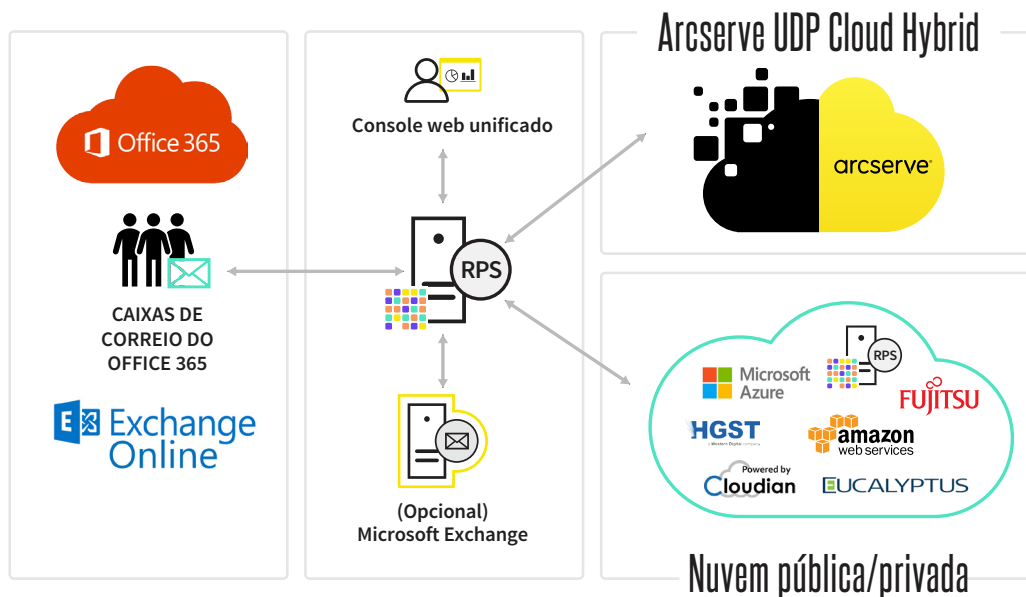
Office 365

CAIXAS DE CORREIO DO OFFICE 365

Exchange Online

Console web unificado

RPS

(Opcional) Microsoft Exchange

Arcserve UDP Cloud Hybrid

arcserve

Microsoft Azure

RPS

FUJITSU

HGST
a Western Digital company

amazon web services

Powered by
Cloudian

EUCALYPTUS

Nuvem pública/privada